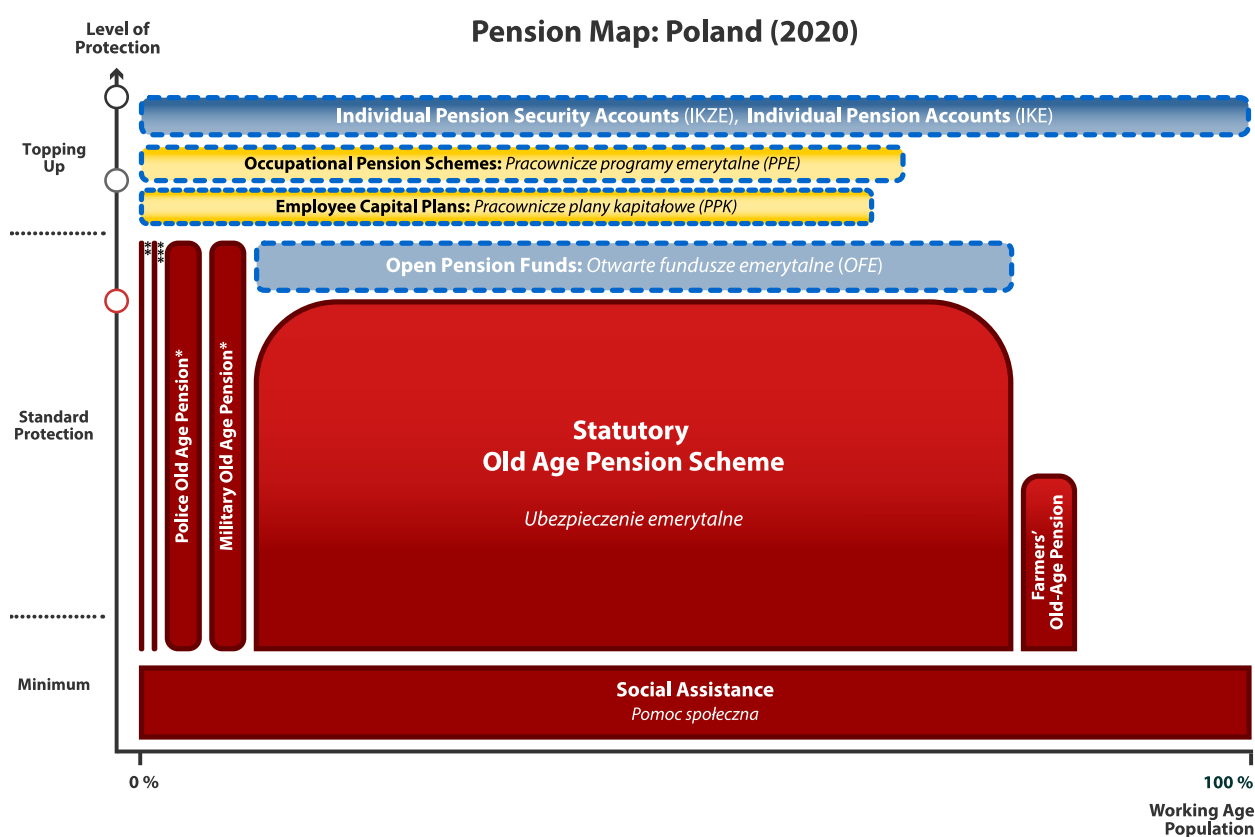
Level of Protection

Pension Map: Poland (2020)

Topping Up

Individual Pension Security Accounts (IKZE), Individual Pension Accounts (IKE)

Occupational Pension Schemes: Pracownicze programy emerytalne (PPE)

Employee Capital Plans: Pracownicze plany kapitałowe (PPK)

** ***

Open Pension Funds: Otwarte fundusze emerytalne (OFE)

Standard Protection

Police Old Age Pension*

Military Old Age Pension*

Statutory Old Age Pension Scheme

Ubezpieczenie emerytalne

Farmers' Old-Age Pension

Minimum

Social Assistance

Pomoc społeczna

0 %

100 %

Working Age Population